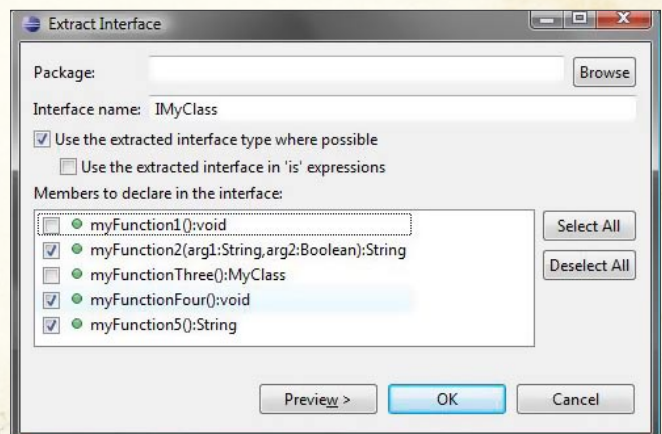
Extract Interface

Package:

Browse

Interface name: IMyClass

Use the extracted interface type where possible

Use the extracted interface in 'is' expressions

Members to declare in the interface:

myFunction1():void

myFunction2(arg1:String,arg2:Boolean):String

myFunctionThree():MyClass

myFunctionFour():void

myFunction5():String

Select All

Deselect All

Preview >

OK

Cancel